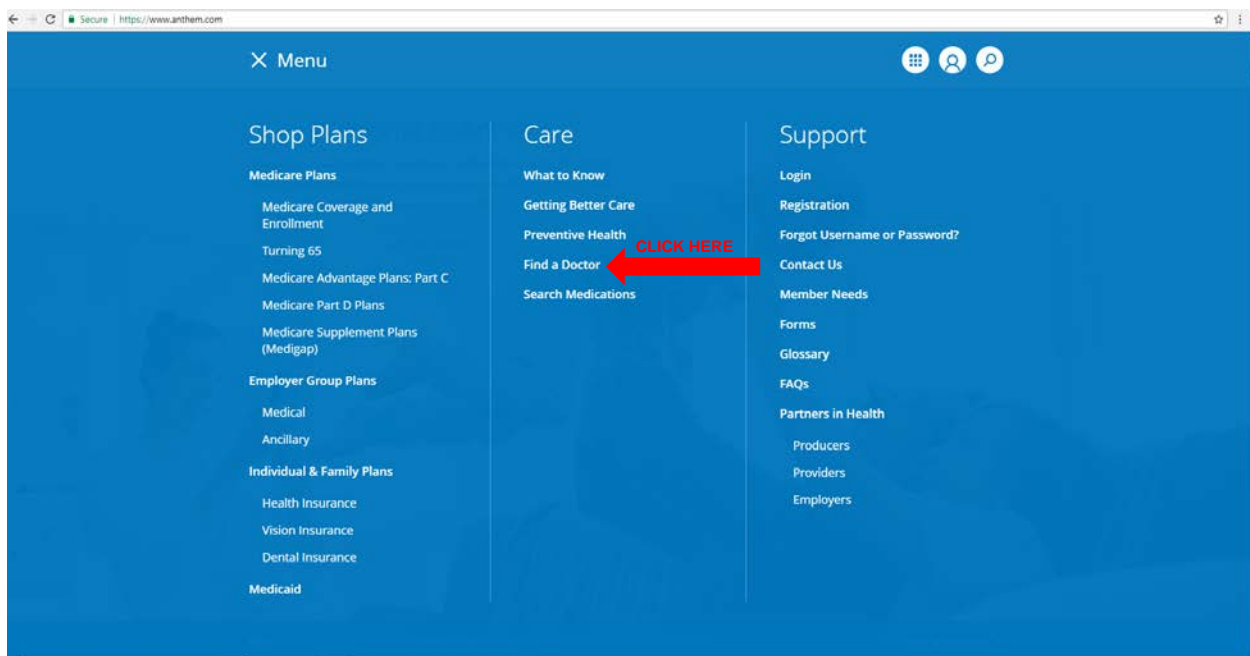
Secure | https://www.anthem.com

X Menu

Shop Plans

Medicare Plans

Medicare Coverage and Enrollment

Turning 65

Medicare Advantage Plans: Part C

Medicare Part D Plans

Medicare Supplement Plans (Medigap)

Employer Group Plans

Medical

Ancillary

Individual & Family Plans

Health Insurance

Vision Insurance

Dental Insurance

Medicaid

Care

What to Know

Getting Better Care

Preventive Health

Find a Doctor

CLICK HERE

Search Medications

Support

Login

Registration

Forgot Username or Password?

Contact Us

Member Needs

Forms

Glossary

FAQs

Partners in Health

Producers

Providers

Employers